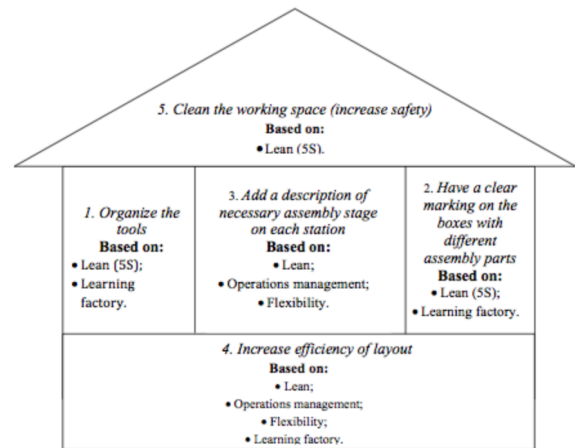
5. Clean the working space (increase safety)
Based on:
• Lean (5S).

1. Organize the tools
Based on:
• Lean (5S);
• Learning factory.

3. Add a description of necessary assembly stage on each station
Based on:
• Lean;
• Operations management;
• Flexibility.

2. Have a clear marking on the boxes with different assembly parts
Based on:
• Lean (5S);
• Learning factory.

4. Increase efficiency of layout
Based on:
• Lean;
• Operations management;
• Flexibility;
• Learning factory.